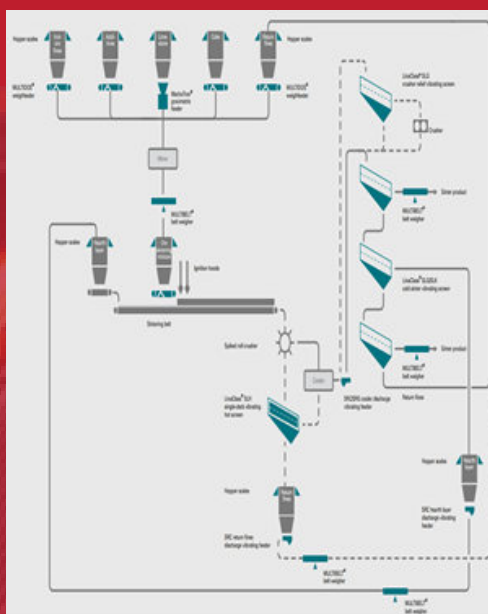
Hopper scales

Hopper scales

MULTIDOS® weighfeeder

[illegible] gravimetric feeder

Mixer

MULTIBELT® belt weigher

Hopper scales

Hearth layer

Ignition hoods

Sintering belt

Spiked roll crusher

Cooler

LinaClass® SLS single-deck vibrating hot screen

DRC/DRG cooler discharge vibrating feeder

Hopper scales

Return fines

DRC return fines discharge vibrating feeder

MULTIBELT® belt weigher

MULTIBELT® belt weigher

LinaClass® SLG crusher relief vibrating screen

Crusher

Sinter product

MULTIBELT® belt weigher

LinaClass® SLG/SLK cold screen vibrating screen

Sinter product

MULTIBELT® belt weigher

Return fines

Hopper scales

Hearth layer

DRC hearth layer discharge vibrating feeder